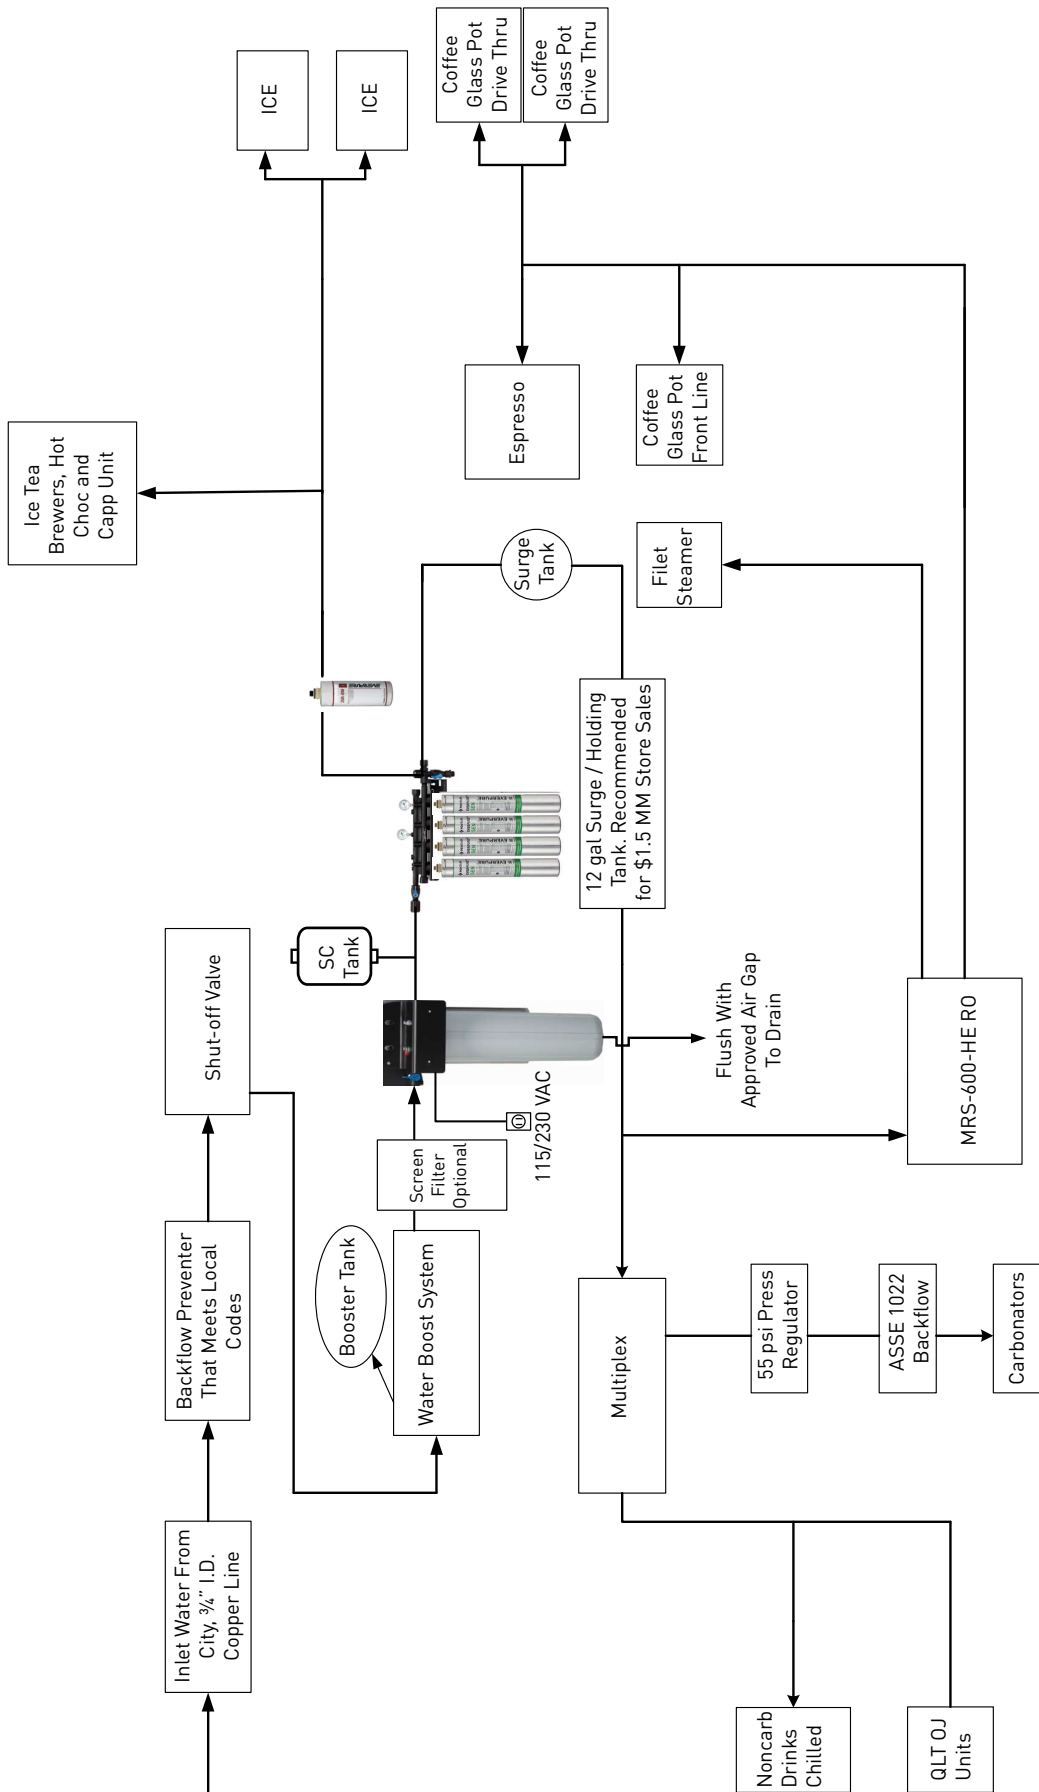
Inlet Water From City, ¾" I.D. Copper Line

Backflow Preventer That Meets Local Codes

Shut-off Valve

Booster Tank

Water Boost System

Screen Filter Optional

115/230 VAC

SC Tank

Flush With Approved Air Gap To Drain

12 gal Surge / Holding Tank. Recommended for $1.5 MM Store Sales

Surge Tank

Ice Tea Brewers, Hot Choc and Capp Unit

ICE

ICE

Coffee Glass Pot Drive Thru

Coffee Glass Pot Drive Thru

Espresso

Coffee Glass Pot Front Line

Filet Steamer

MRS-600-HE RO

Multiplex

55 psi Press Regulator

ASSE 1022 Backflow

Carbonators

Noncarb Drinks Chilled

QLT OJ Units